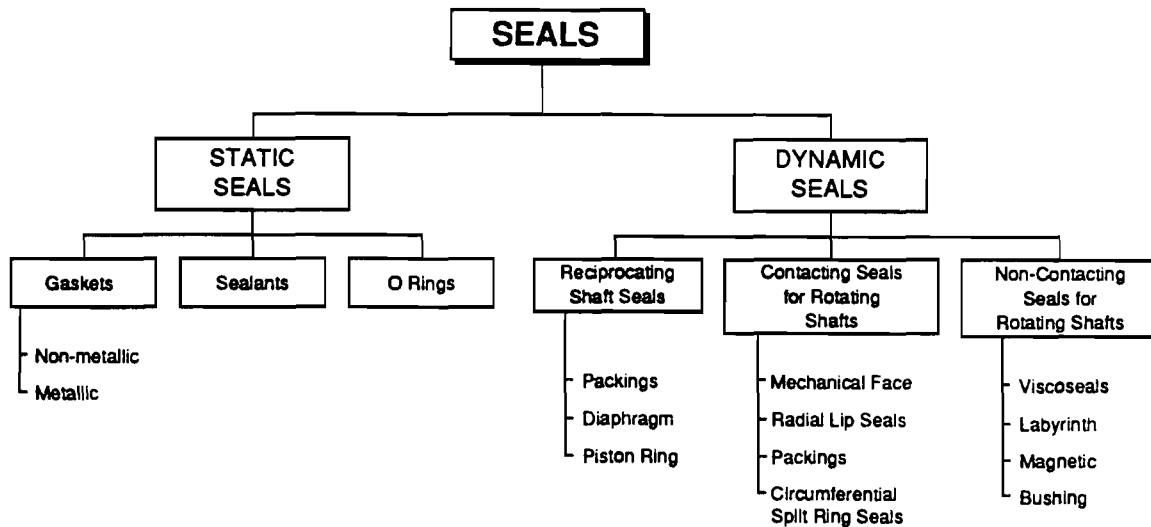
SEALS

STATIC SEALS

Gaskets
Non-metallic
Metallic

Sealants

O Rings

DYNAMIC SEALS

Reciprocating Shaft Seals
Packings
Diaphragm
Piston Ring

Contacting Seals for Rotating Shafts
Mechanical Face
Radial Lip Seals
Packings
Circumferential Split Ring Seals

Non-Contacting Seals for Rotating Shafts
Viscoseals
Labyrinth
Magnetic
Bushing